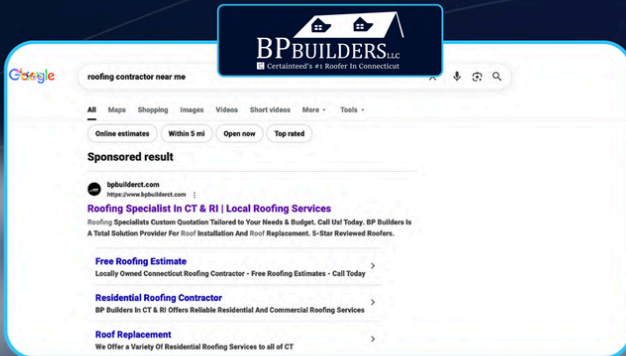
BPBUILDERS LLC
Certainteed's #1 Roofer In Connecticut

Google

roofing contractor near me

All Maps Shopping Images Videos Short videos More Tools

Online estimates Within 5 mi Open now Top rated

Sponsored result

bpbuilderct.com
https://www.bpbuilderct.com

Roofing Specialist In CT & RI | Local Roofing Services

Roofing Specialists Custom Quotation Tailored to Your Needs & Budget. Call Us! Today. BP Builders Is A Total Solution Provider For Roof Installation And Roof Replacement. 5-Star Reviewed Roofers.

Free Roofing Estimate
Locally Owned Connecticut Roofing Contractor - Free Roofing Estimates - Call Today

Residential Roofing Contractor
BP Builders In CT & RI Offers Reliable Residential And Commercial Roofing Services

Roof Replacement
We Offer a Variety Of Residential Roofing Services to all of CT